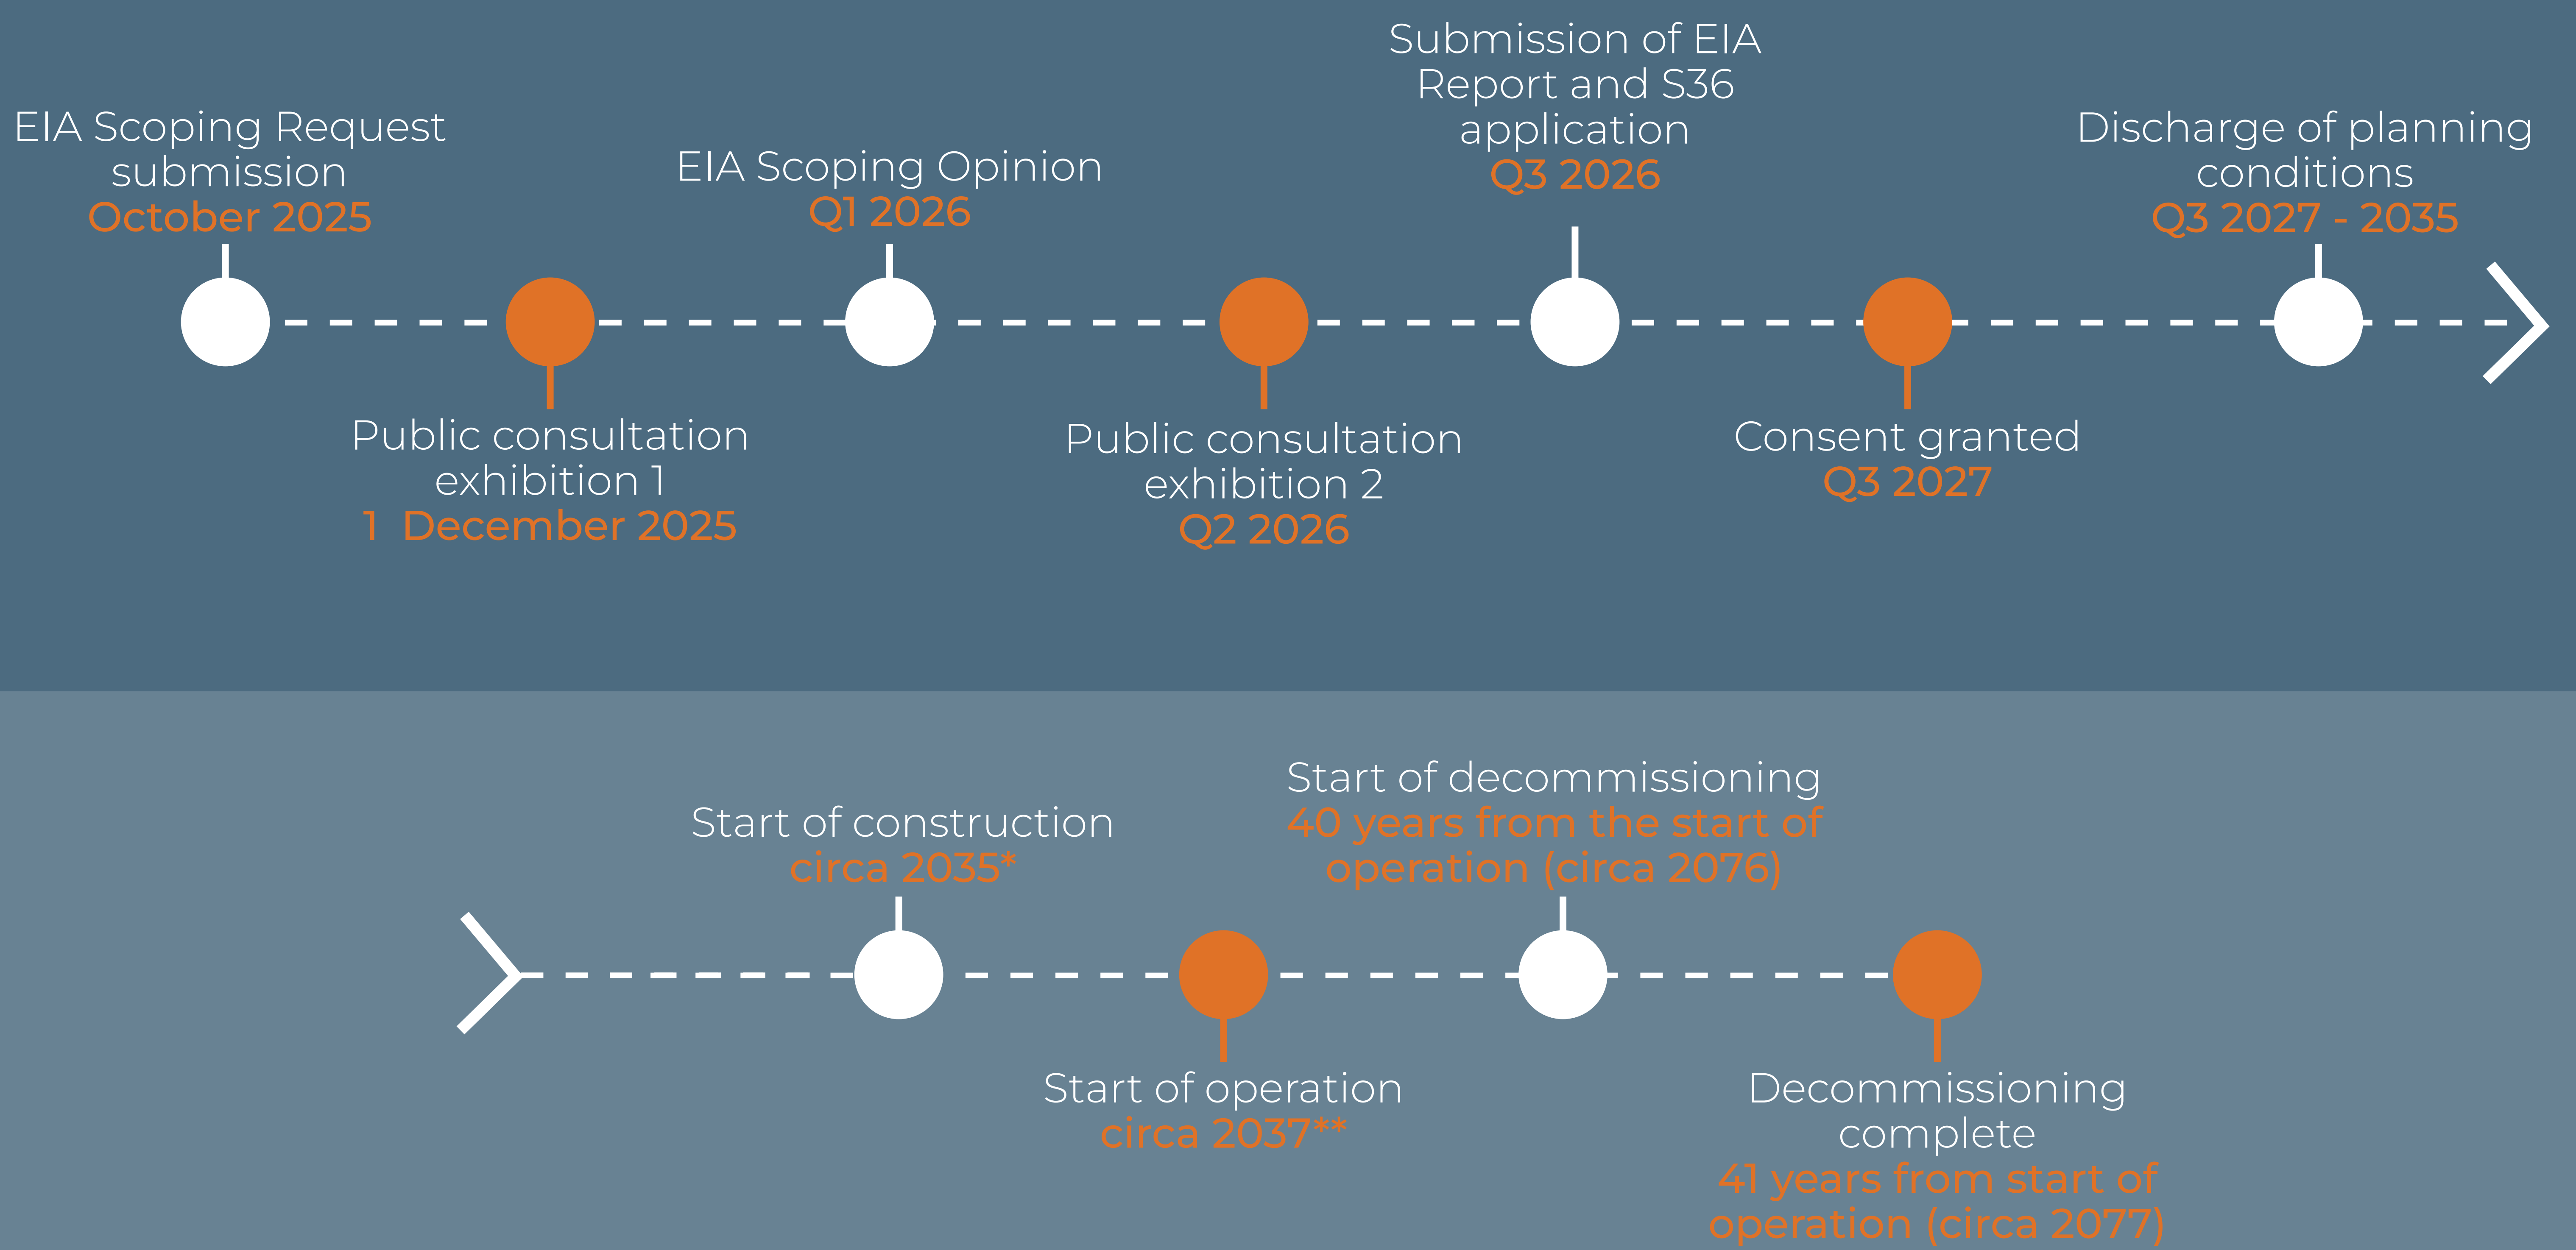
EIA Scoping Request submission
October 2025

Public consultation exhibition 1
1 December 2025

EIA Scoping Opinion
Q1 2026

Public consultation exhibition 2
Q2 2026

Submission of EIA Report and S36 application
Q3 2026

Consent granted
Q3 2027

Discharge of planning conditions
Q3 2027 - 2035

Start of construction
circa 2035*

Start of operation
circa 2037**

Start of decommissioning
40 years from the start of operation (circa 2076)

Decommissioning complete
41 years from start of operation (circa 2077)